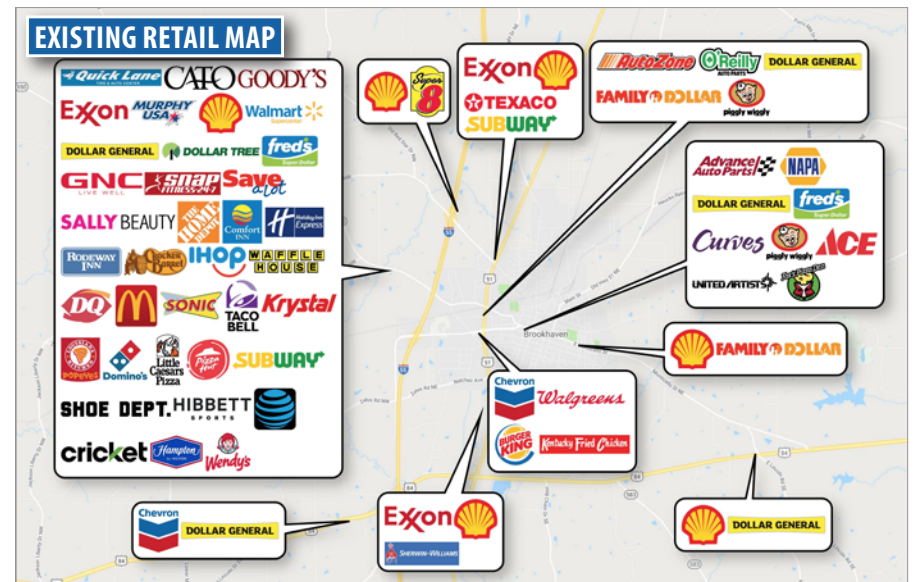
EXISTING RETAIL MAP

Quick Lane
CATO
GOODY'S
Exxon
MURPHY USA
Walmart
DOLLAR GENERAL
DOLLAR TREE
fred's
GNC LIVE WELL
snap FITNESS 24/7
Save a lot
SALLY BEAUTY
THE HOME DEPOT
Comfort INN
Holiday Inn Express
RODEWAY INN
Cracker Barrel
IHOP
WAFFLE HOUSE
DQ
SONIC
TACO BELL
Krystal
POPEYES
Domino's
Little Caesars Pizza
Pizza Hut
SUBWAY
SHOE DEPT.
HIBBETT SPORTS
cricket
Hampton
Wendy's

Super 8

Exxon
TEXACO
SUBWAY

AutoZone
O'Reilly AUTO PARTS
DOLLAR GENERAL
FAMILY DOLLAR
piggly wiggly

Advance Auto Parts
NAPA
DOLLAR GENERAL
fred's
Curves
piggly wiggly
ACE
UNITED ARTISTS

Brookhaven

FAMILY DOLLAR

Chevron
Walgreens
BURGER KING
Kentucky Fried Chicken

Chevron
DOLLAR GENERAL

Exxon
SHERWIN-WILLIAMS

DOLLAR GENERAL